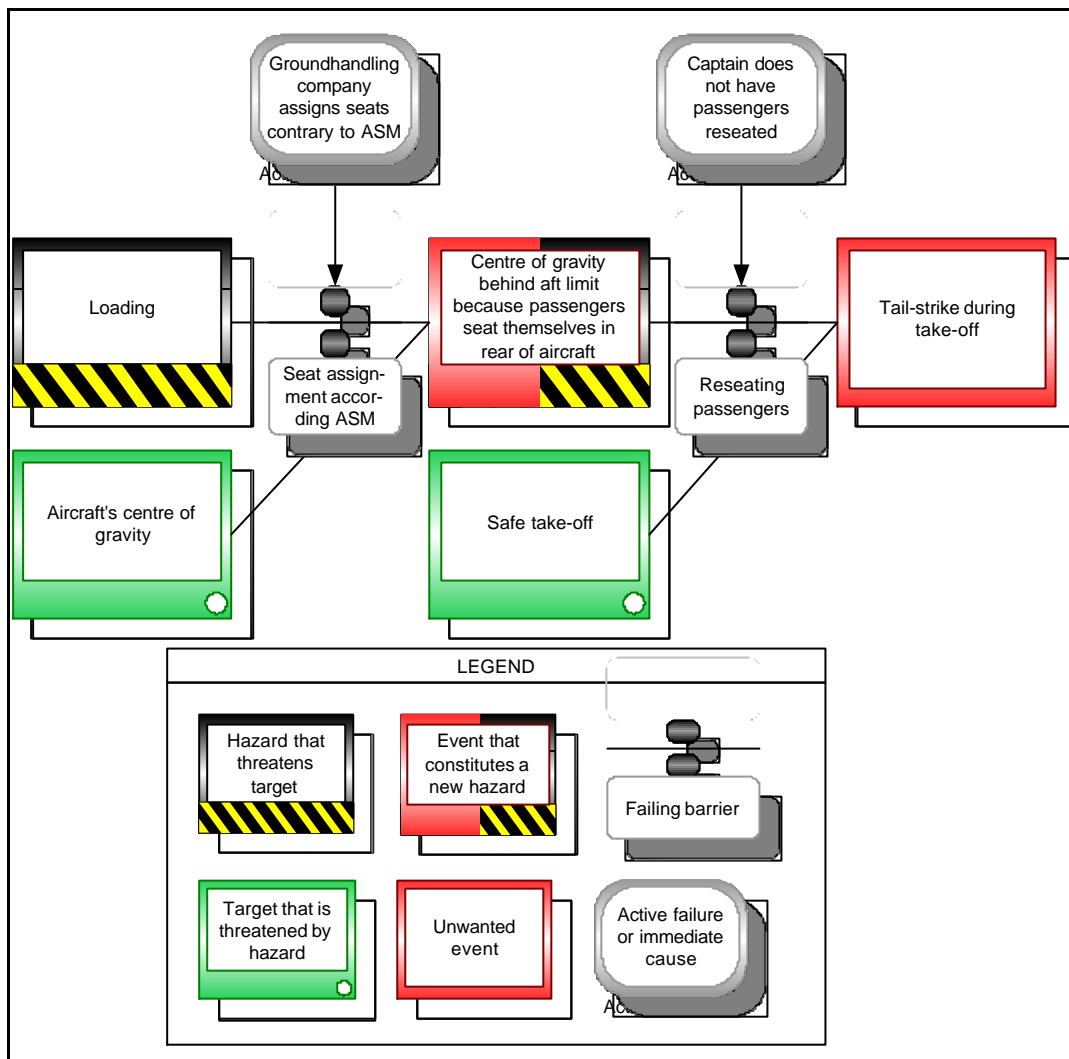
Groundhandling company assigns seats contrary to ASM

Ac

Captain does not have passengers reseated

Ac

Loading

Centre of gravity behind aft limit because passengers seat themselves in rear of aircraft

Tail-strike during take-off

Seat assignment according ASM

Reseating passengers

Aircraft's centre of gravity

Safe take-off

LEGEND

Hazard that threatens target

Event that constitutes a new hazard

Failing barrier

Target that is threatened by hazard

Unwanted event

Active failure or immediate cause

Ac